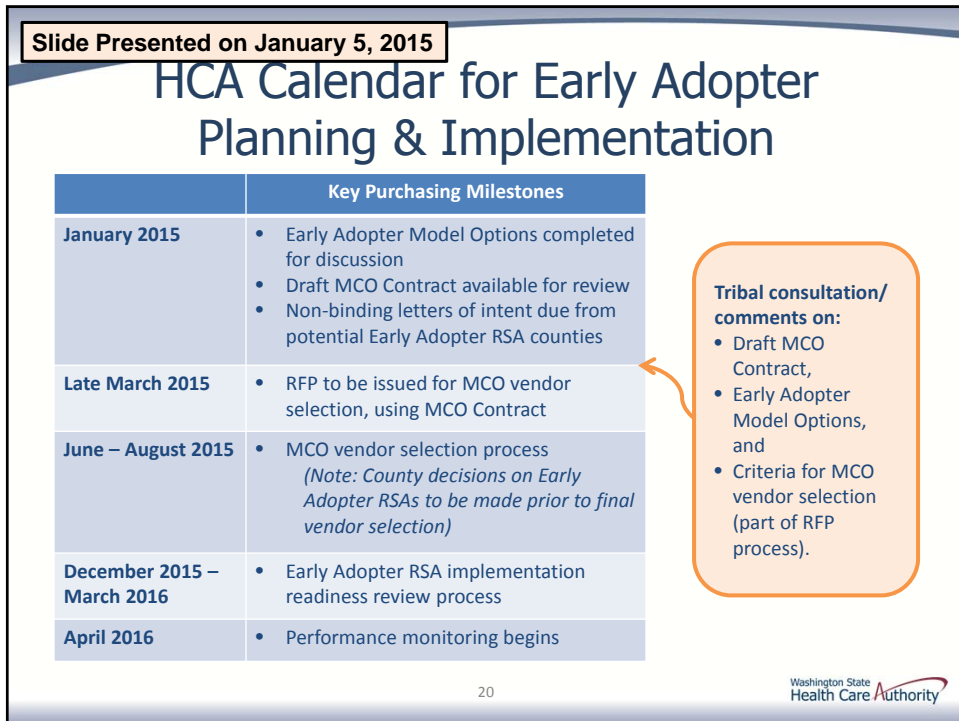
Slide Presented on January 5, 2015

HCA Calendar for Early Adopter Planning & Implementation

| | Key Purchasing Milestones |
|---|---|
| January 2015 | • Early Adopter Model Options completed for discussion<br>• Draft MCO Contract available for review<br>• Non-binding letters of intent due from potential Early Adopter RSA counties |
| Late March 2015 | • RFP to be issued for MCO vendor selection, using MCO Contract |
| June – August 2015 | • MCO vendor selection process *(Note: County decisions on Early Adopter RSAs to be made prior to final vendor selection)* |
| December 2015 – March 2016 | • Early Adopter RSA implementation readiness review process |
| April 2016 | • Performance monitoring begins |

Tribal consultation/ comments on:
• Draft MCO Contract,
• Early Adopter Model Options, and
• Criteria for MCO vendor selection (part of RFP process).

20

Washington State Health Care Authority